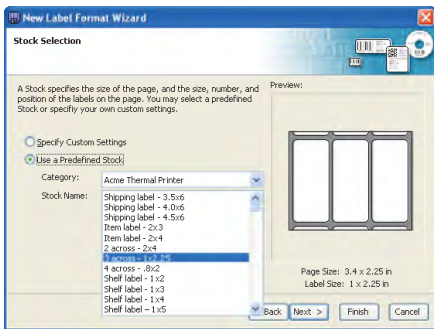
New Label Format Wizard

Stock Selection

A Stock specifies the size of the page, and the size, number, and position of the labels on the page. You may select a predefined Stock or specify your own custom settings.

Preview:

Specify Custom Settings

Use a Predefined Stock

Category: Acme Thermal Printer

Stock Name:
Shipping label - 3.5x6
Shipping label - 4.0x6
Shipping label - 4.5x6
Item label - 2x3
Item label - 2x4
2 across - 2x4
3 across - 1x2.25
4 across - .8x2
Shelf label - 1x2
Shelf label - 1x3
Shelf label - 1x4
Shelf label - 1x5

Page Size: 3.4 x 2.25 in
Label Size: 1 x 2.25 in

< Back Next > Finish Cancel